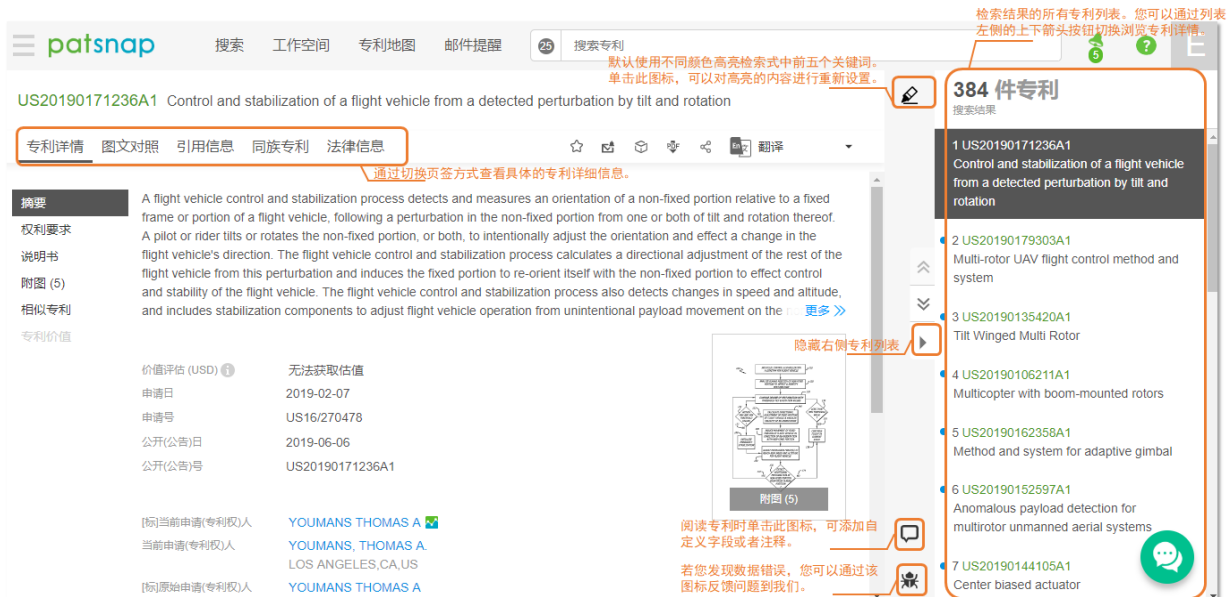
patsnap 搜索 工作空间 专利地图 邮件提醒 25 搜索专利

检索结果的所有专利列表。您可以通过列表左侧的上下箭头按钮切换浏览专利详情。

5 ? E

默认使用不同颜色高亮检索式中前五个关键词。单击此图标，可以对高亮的内容进行重新设置。

US20190171236A1 Control and stabilization of a flight vehicle from a detected perturbation by tilt and rotation

专利详情 图文对照 引用信息 同族专利 法律信息

翻译

通过切换页签方式查看具体的专利详细信息。

摘要
权利要求
说明书
附图 (5)
相似专利
专利价值

A flight vehicle control and stabilization process detects and measures an orientation of a non-fixed portion relative to a fixed frame or portion of a flight vehicle, following a perturbation in the non-fixed portion from one or both of tilt and rotation thereof. A pilot or rider tilts or rotates the non-fixed portion, or both, to intentionally adjust the orientation and effect a change in the flight vehicle's direction. The flight vehicle control and stabilization process calculates a directional adjustment of the rest of the flight vehicle from this perturbation and induces the fixed portion to re-orient itself with the non-fixed portion to effect control and stability of the flight vehicle. The flight vehicle control and stabilization process also detects changes in speed and altitude, and includes stabilization components to adjust flight vehicle operation from unintentional payload movement on the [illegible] 更多

隐藏右侧专利列表

价值评估 (USD) 无法获取估值
申请日 2019-02-07
申请号 US16/270478
公开(公告)日 2019-06-06
公开(公告)号 US20190171236A1

附图 (5)

[标]当前申请(专利权)人 YOUMANS THOMAS A
当前申请(专利权)人 YOUMANS, THOMAS A. LOS ANGELES,CA,US
[标]原始申请(专利权)人 YOUMANS THOMAS A

阅读专利时单击此图标，可添加自定义字段或者注释。

若您发现数据错误，您可以通过该图标反馈问题到我们。

384 件专利
搜索结果

1 US20190171236A1
Control and stabilization of a flight vehicle from a detected perturbation by tilt and rotation

2 US20190179303A1
Multi-rotor UAV flight control method and system

3 US20190135420A1
Tilt Winged Multi Rotor

4 US20190106211A1
Multicopter with boom-mounted rotors

5 US20190162358A1
Method and system for adaptive gimbal

6 US20190152597A1
Anomalous payload detection for multirotor unmanned aerial systems

7 US20190144105A1
Center biased actuator